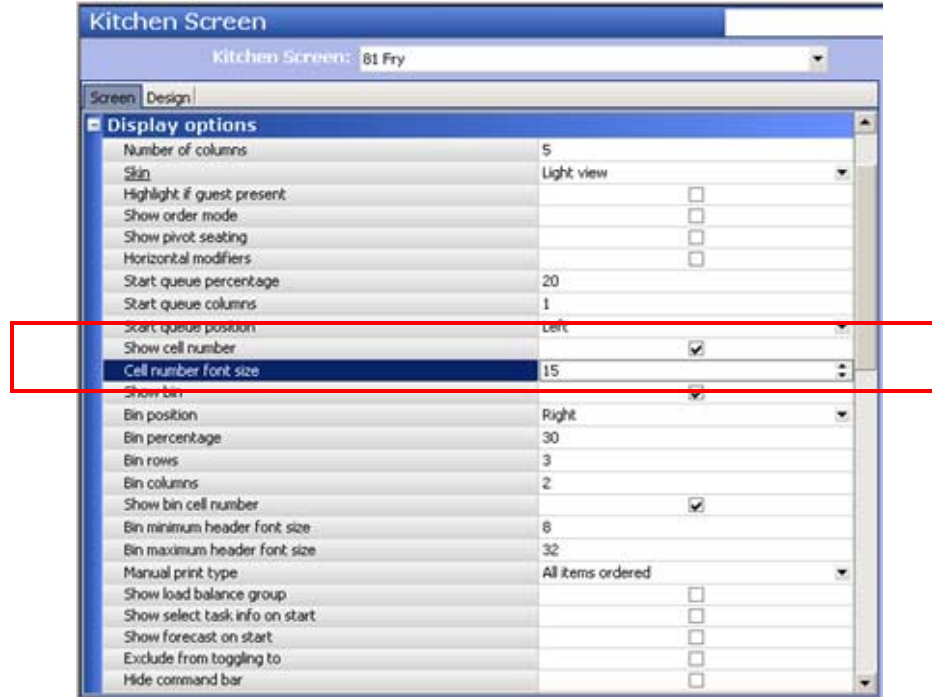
Kitchen Screen

Kitchen Screen: 81 Fry

Screen | Design

Display options

| | |
|---|---|
| Number of columns | 5 |
| Skin | Light view |
| Highlight if guest present | ☐ |
| Show order mode | ☐ |
| Show pivot seating | ☐ |
| Horizontal modifiers | ☐ |
| Start queue percentage | 20 |
| Start queue columns | 1 |
| Start queue position | Left |
| Show cell number | ☑ |
| Cell number font size | 15 |
| Show bin | ☑ |
| Bin position | Right |
| Bin percentage | 30 |
| Bin rows | 3 |
| Bin columns | 2 |
| Show bin cell number | ☑ |
| Bin minimum header font size | 8 |
| Bin maximum header font size | 32 |
| Manual print type | All items ordered |
| Show load balance group | ☐ |
| Show select task info on start | ☐ |
| Show forecast on start | ☐ |
| Exclude from toggling to | ☐ |
| Hide command bar | ☐ |